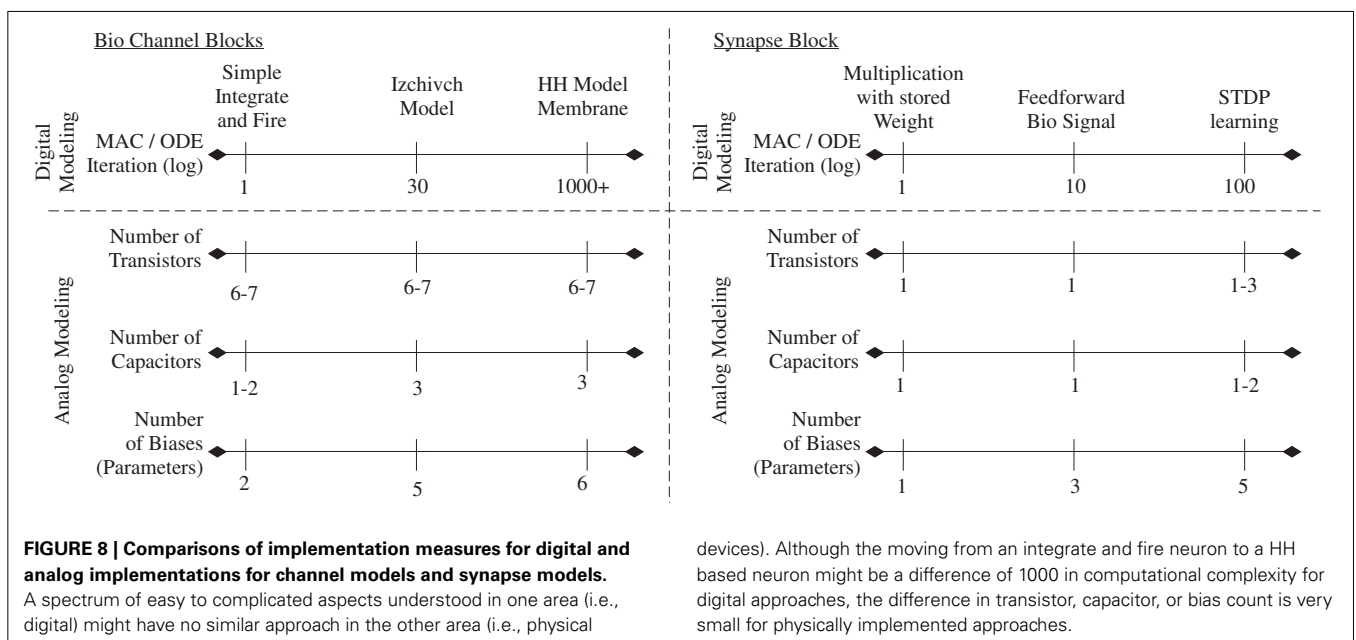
Bio Channel Blocks

Simple Integrate and Fire

Izchivch Model

HH Model Membrane

Digital Modeling

MAC / ODE Iteration (log)

1

30

1000+

Analog Modeling

Number of Transistors

6-7

6-7

6-7

Number of Capacitors

1-2

3

3

Number of Biases (Parameters)

2

5

6

Synapse Block

Multiplication with stored Weight

Feedforward Bio Signal

STDP learning

Digital Modeling

MAC / ODE Iteration (log)

1

10

100

Analog Modeling

Number of Transistors

1

1

1-3

Number of Capacitors

1

1

1-2

Number of Biases (Parameters)

1

3

5

**FIGURE 8 | Comparisons of implementation measures for digital and analog implementations for channel models and synapse models.** A spectrum of easy to complicated aspects understood in one area (i.e., digital) might have no similar approach in the other area (i.e., physical devices). Although the moving from an integrate and fire neuron to a HH based neuron might be a difference of 1000 in computational complexity for digital approaches, the difference in transistor, capacitor, or bias count is very small for physically implemented approaches.